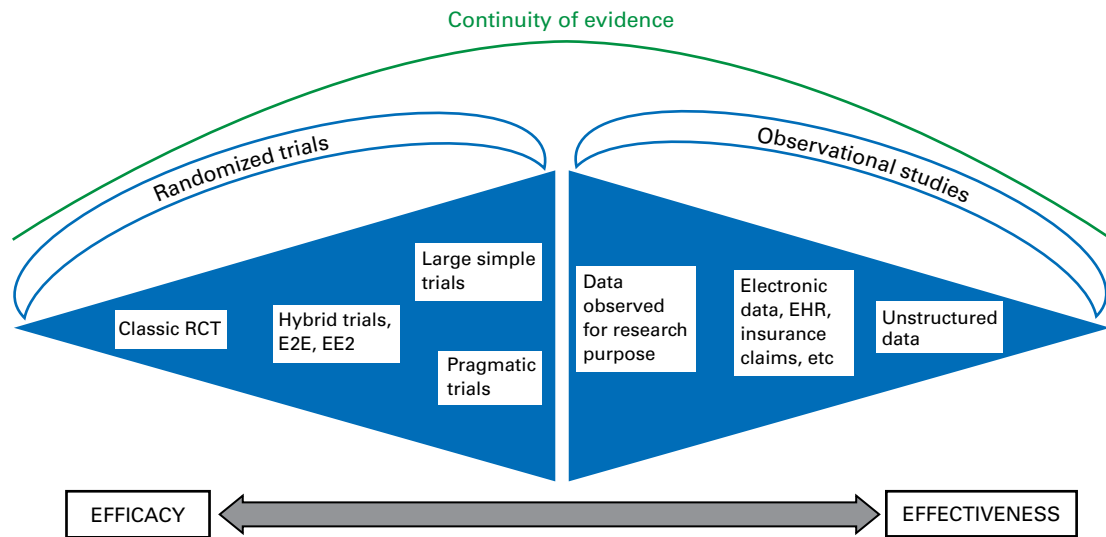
Continuity of evidence

Randomized trials

Observational studies

Classic RCT

Hybrid trials, E2E, EE2

Large simple trials

Pragmatic trials

Data observed for research purpose

Electronic data, EHR, insurance claims, etc

Unstructured data

EFFICACY

EFFECTIVENESS